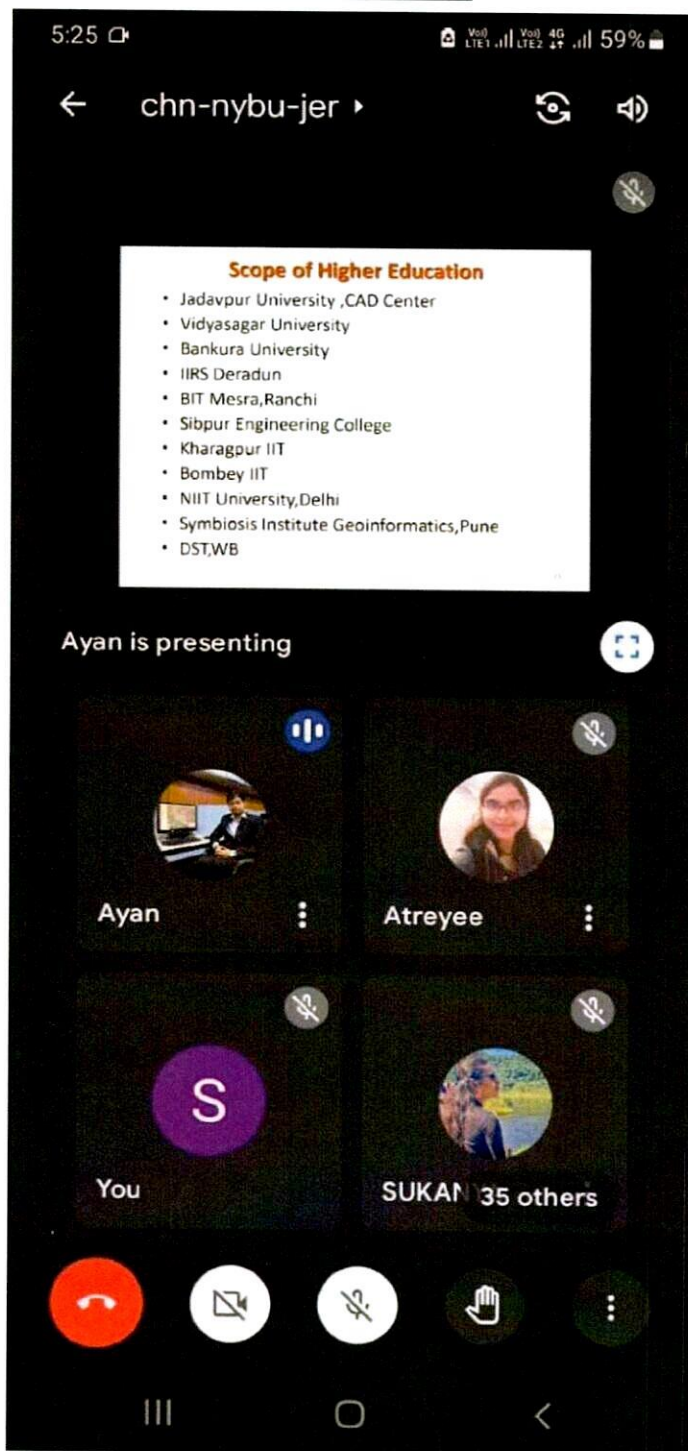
5:25

Vo) LTE1 Vo) LTE2 4G 59%

chn-nybu-jer

Scope of Higher Education

- Jadavpur University ,CAD Center
- Vidyasagar University
- Bankura University
- IIRS Deradun
- BIT Mesra,Ranchi
- Sibpur Engineering College
- Kharagpur IIT
- Bombey IIT
- NIIT University,Delhi
- Symbiosis Institute Geoinformatics,Pune
- DST,WB

Ayan is presenting

Ayan

Atreyee

S

You

SUKAN 35 others